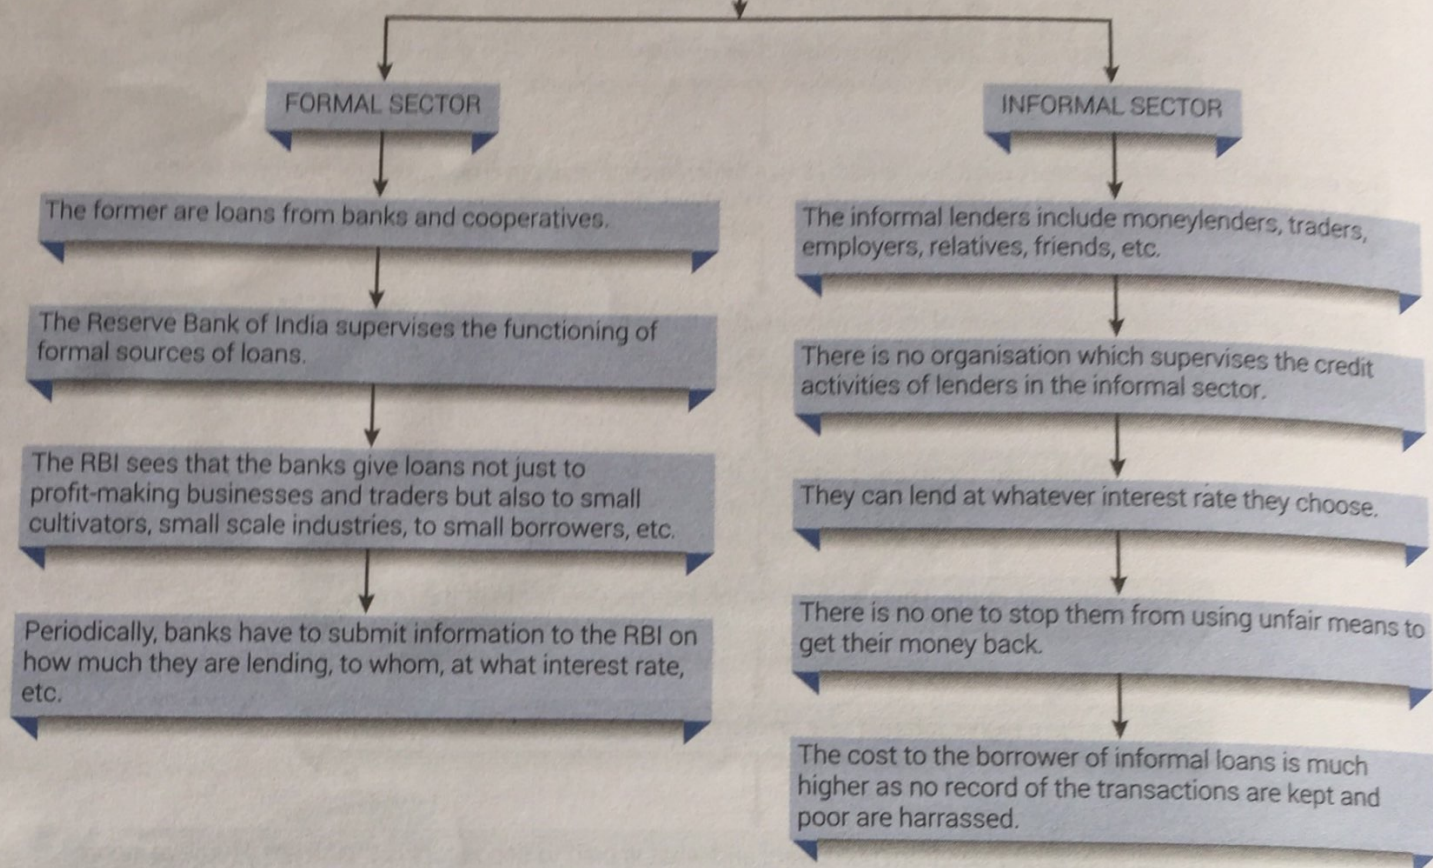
FORMAL SECTOR

The former are loans from banks and cooperatives.

The Reserve Bank of India supervises the functioning of formal sources of loans.

The RBI sees that the banks give loans not just to profit-making businesses and traders but also to small cultivators, small scale industries, to small borrowers, etc.

Periodically, banks have to submit information to the RBI on how much they are lending, to whom, at what interest rate, etc.

INFORMAL SECTOR

The informal lenders include moneylenders, traders, employers, relatives, friends, etc.

There is no organisation which supervises the credit activities of lenders in the informal sector.

They can lend at whatever interest rate they choose.

There is no one to stop them from using unfair means to get their money back.

The cost to the borrower of informal loans is much higher as no record of the transactions are kept and poor are harrassed.